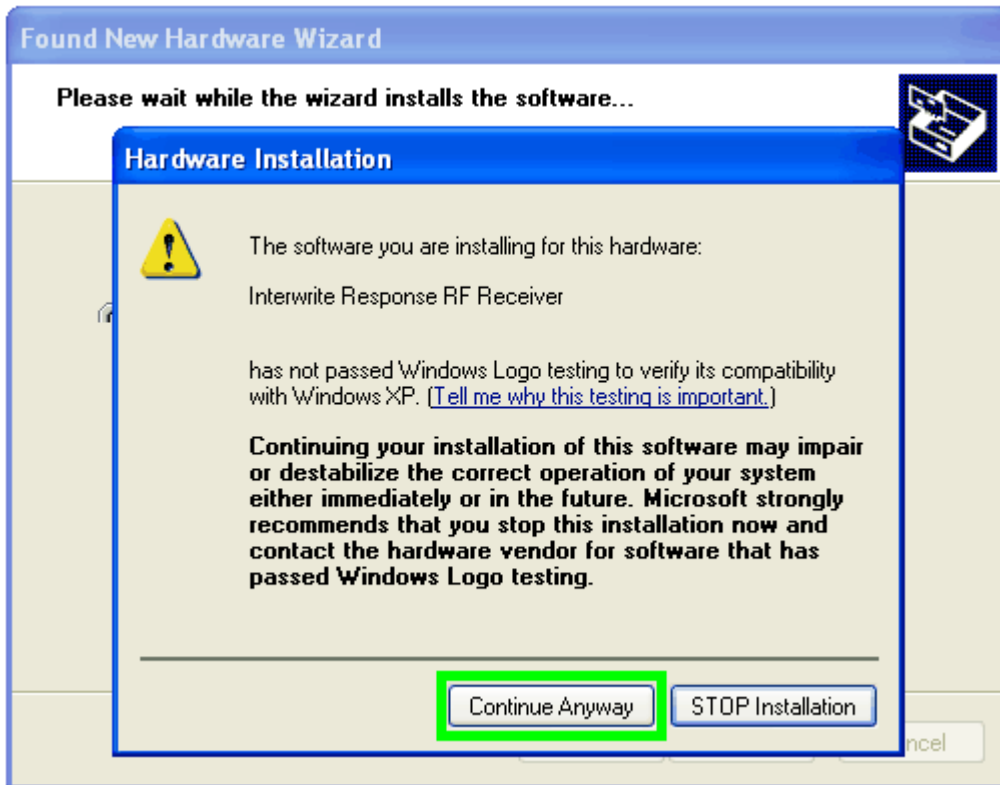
Found New Hardware Wizard

Please wait while the wizard installs the software...

Hardware Installation

The software you are installing for this hardware:

Interwrite Response RF Receiver

has not passed Windows Logo testing to verify its compatibility with Windows XP. (Tell me why this testing is important.)

Continuing your installation of this software may impair or destabilize the correct operation of your system either immediately or in the future. Microsoft strongly recommends that you stop this installation now and contact the hardware vendor for software that has passed Windows Logo testing.

Continue Anyway

STOP Installation

ncel